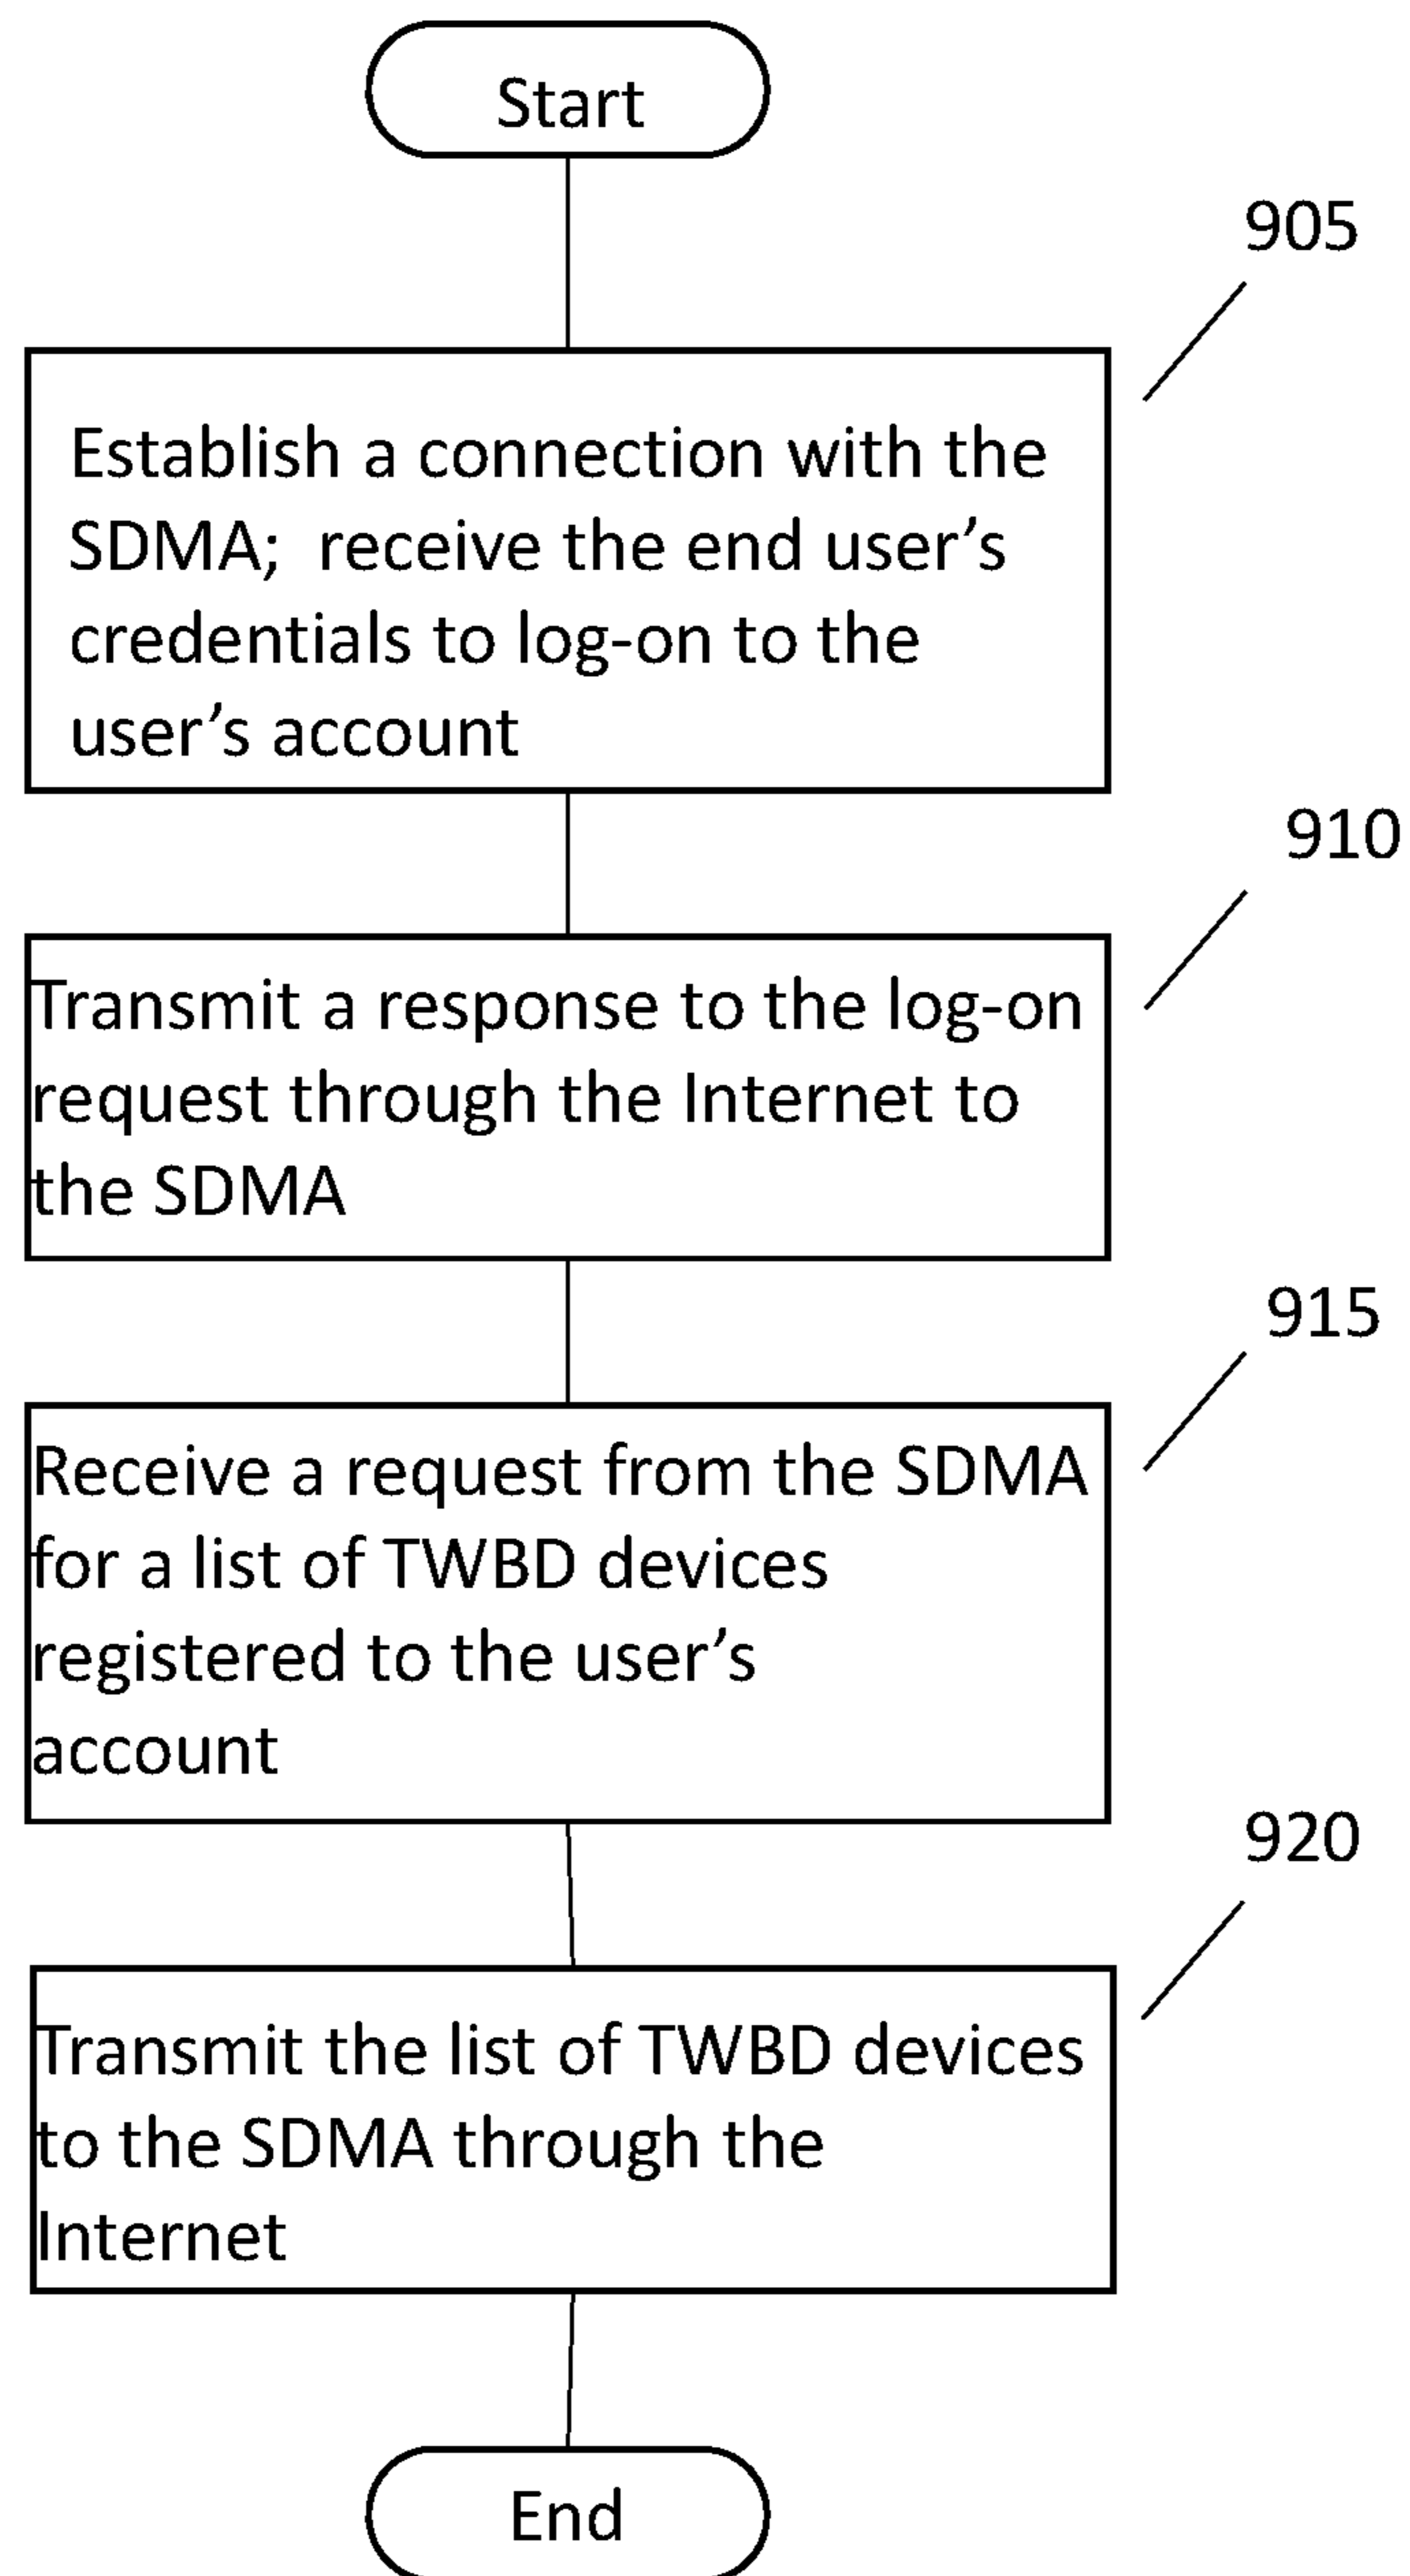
Start

905

Establish a connection with the SDMA; receive the end user’s credentials to log-on to the user’s account

910

Transmit a response to the log-on request through the Internet to the SDMA

915

Receive a request from the SDMA for a list of TWBD devices registered to the user’s account

920

Transmit the list of TWBD devices to the SDMA through the Internet

End